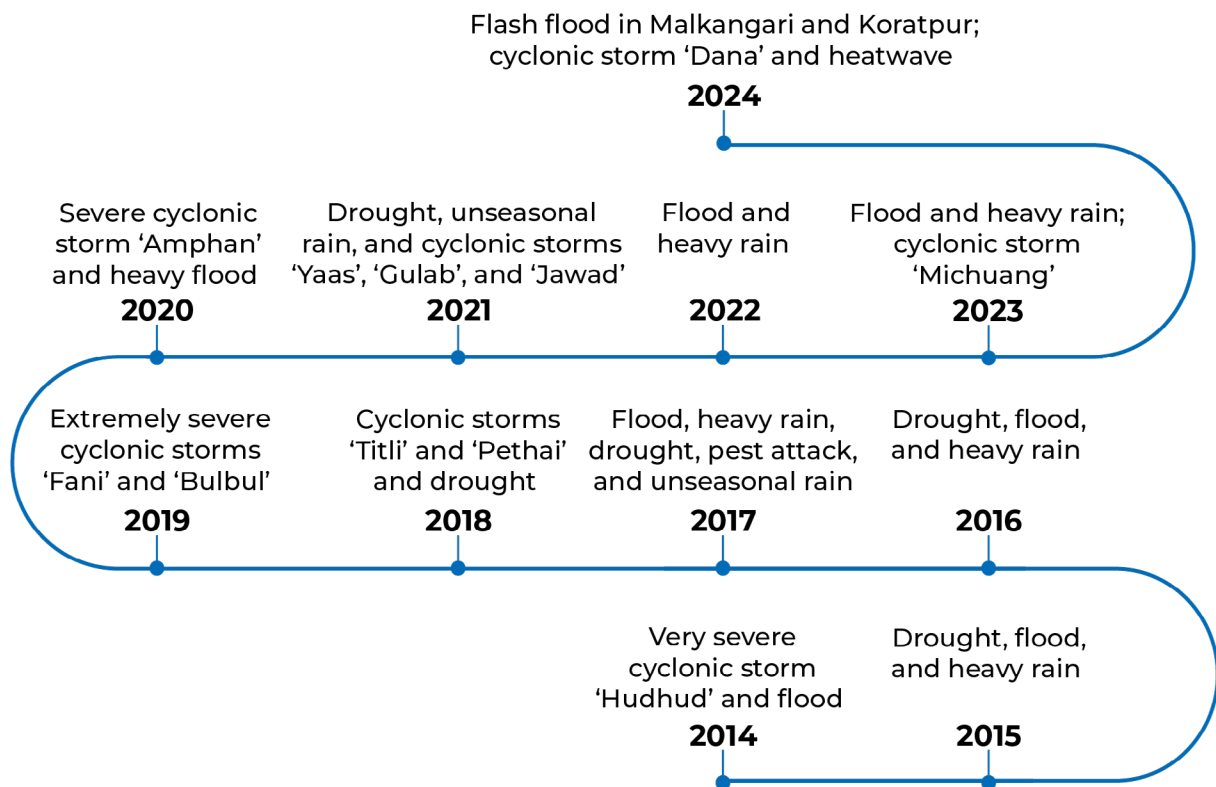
Flash flood in Malkangari and Koratpur; cyclonic storm ‘Dana’ and heatwave
2024

Severe cyclonic storm ‘Amphan’ and heavy flood
2020

Drought, unseasonal rain, and cyclonic storms ‘Yaas’, ‘Gulab’, and ‘Jawad’
2021

Flood and heavy rain
2022

Flood and heavy rain; cyclonic storm ‘Michuang’
2023

Extremely severe cyclonic storms ‘Fani’ and ‘Bulbul’
2019

Cyclonic storms ‘Titli’ and ‘Pethai’ and drought
2018

Flood, heavy rain, drought, pest attack, and unseasonal rain
2017

Drought, flood, and heavy rain
2016

Very severe cyclonic storm ‘Hudhud’ and flood
2014

Drought, flood, and heavy rain
2015